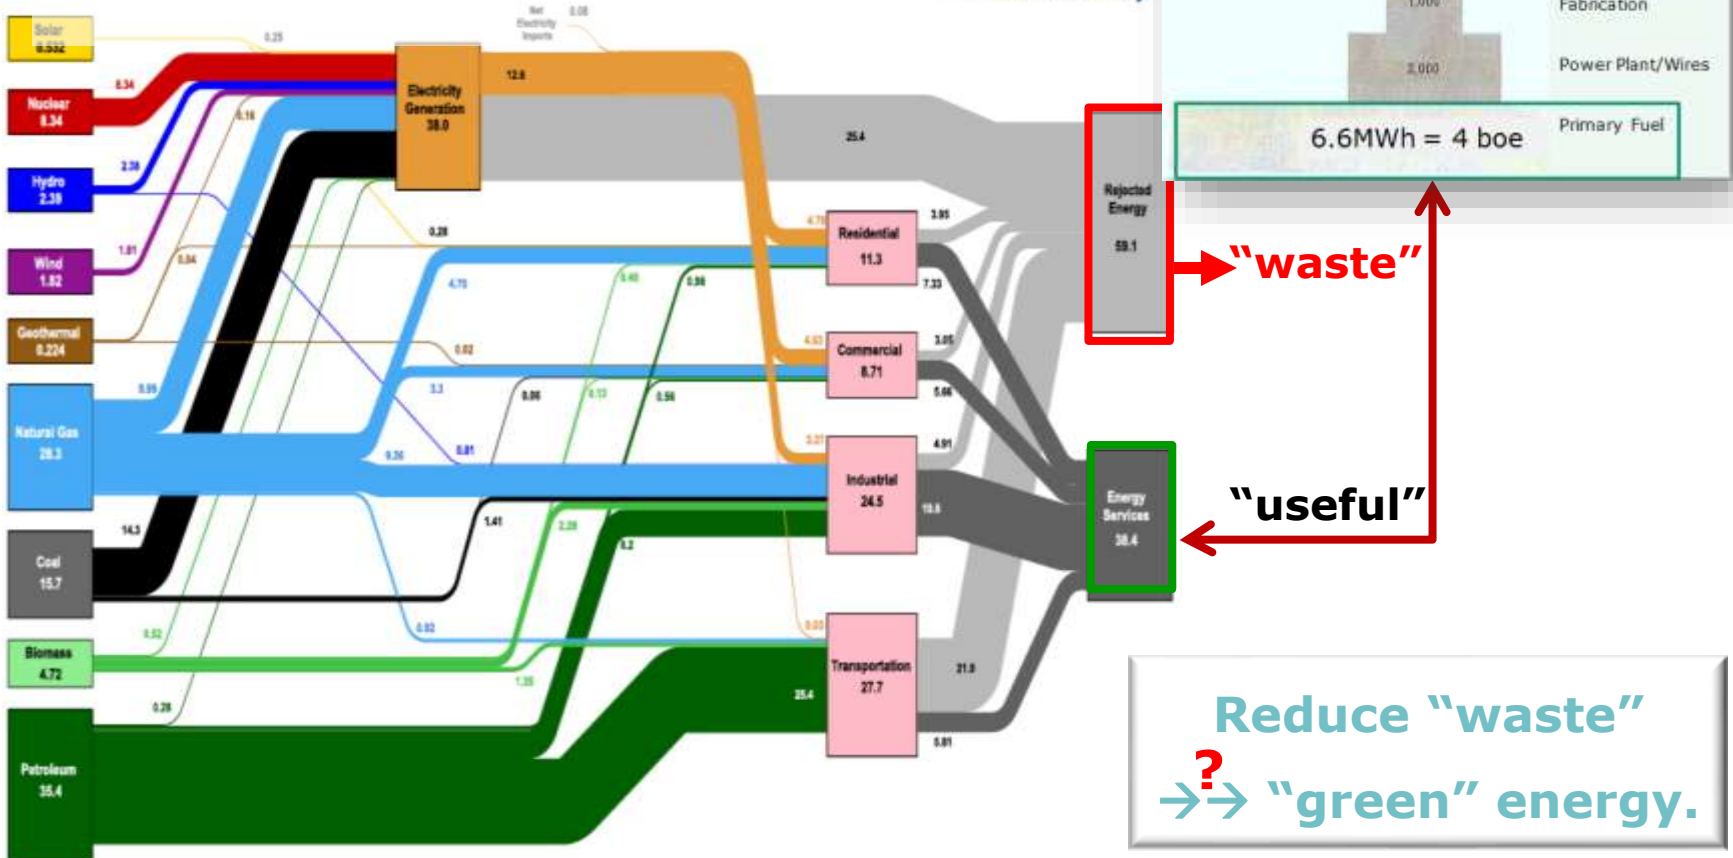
Solar 0.532

Nuclear 8.34

Hydro 2.38

Wind 1.82

Geothermal 0.224

Natural Gas 28.3

Coal 15.7

Biomass 4.72

Petroleum 35.4

0.25

Net Electricity Imports 0.08

8.34

0.16

2.38

1.81

0.04

8.08

14.3

0.52

0.28

Electricity Generation 38.0

12.6

25.4

0.28

4.75

0.02

3.3

9.36

0.81

0.88

0.02

1.41

2.28

1.35

0.40

0.13

0.98

0.56

8.2

25.4

4.79

4.63

3.27

0.03

Residential 11.3

Commercial 8.71

Industrial 24.5

Transportation 27.7

3.95

7.33

3.05

5.66

4.91

19.6

21.9

5.81

Rejected Energy 59.1

Energy Services 38.4

"waste"

"useful"

1,000

Fabrication

2,000

Power Plant/Wires

6.6MWh = 4 boe

Primary Fuel

Reduce "waste"

?

→→ "green" energy.